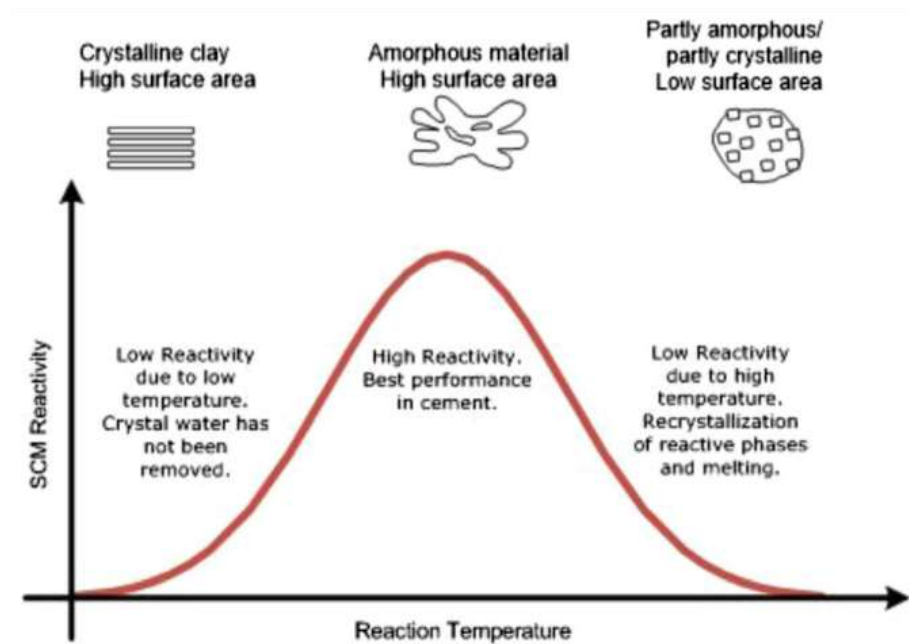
Crystalline clay
High surface area

Amorphous material
High surface area

Partly amorphous/
partly crystalline
Low surface area

SCM Reactivity

Low Reactivity due to low temperature. Crystal water has not been removed.

High Reactivity. Best performance in cement.

Low Reactivity due to high temperature. Recrystallization of reactive phases and melting.

Reaction Temperature